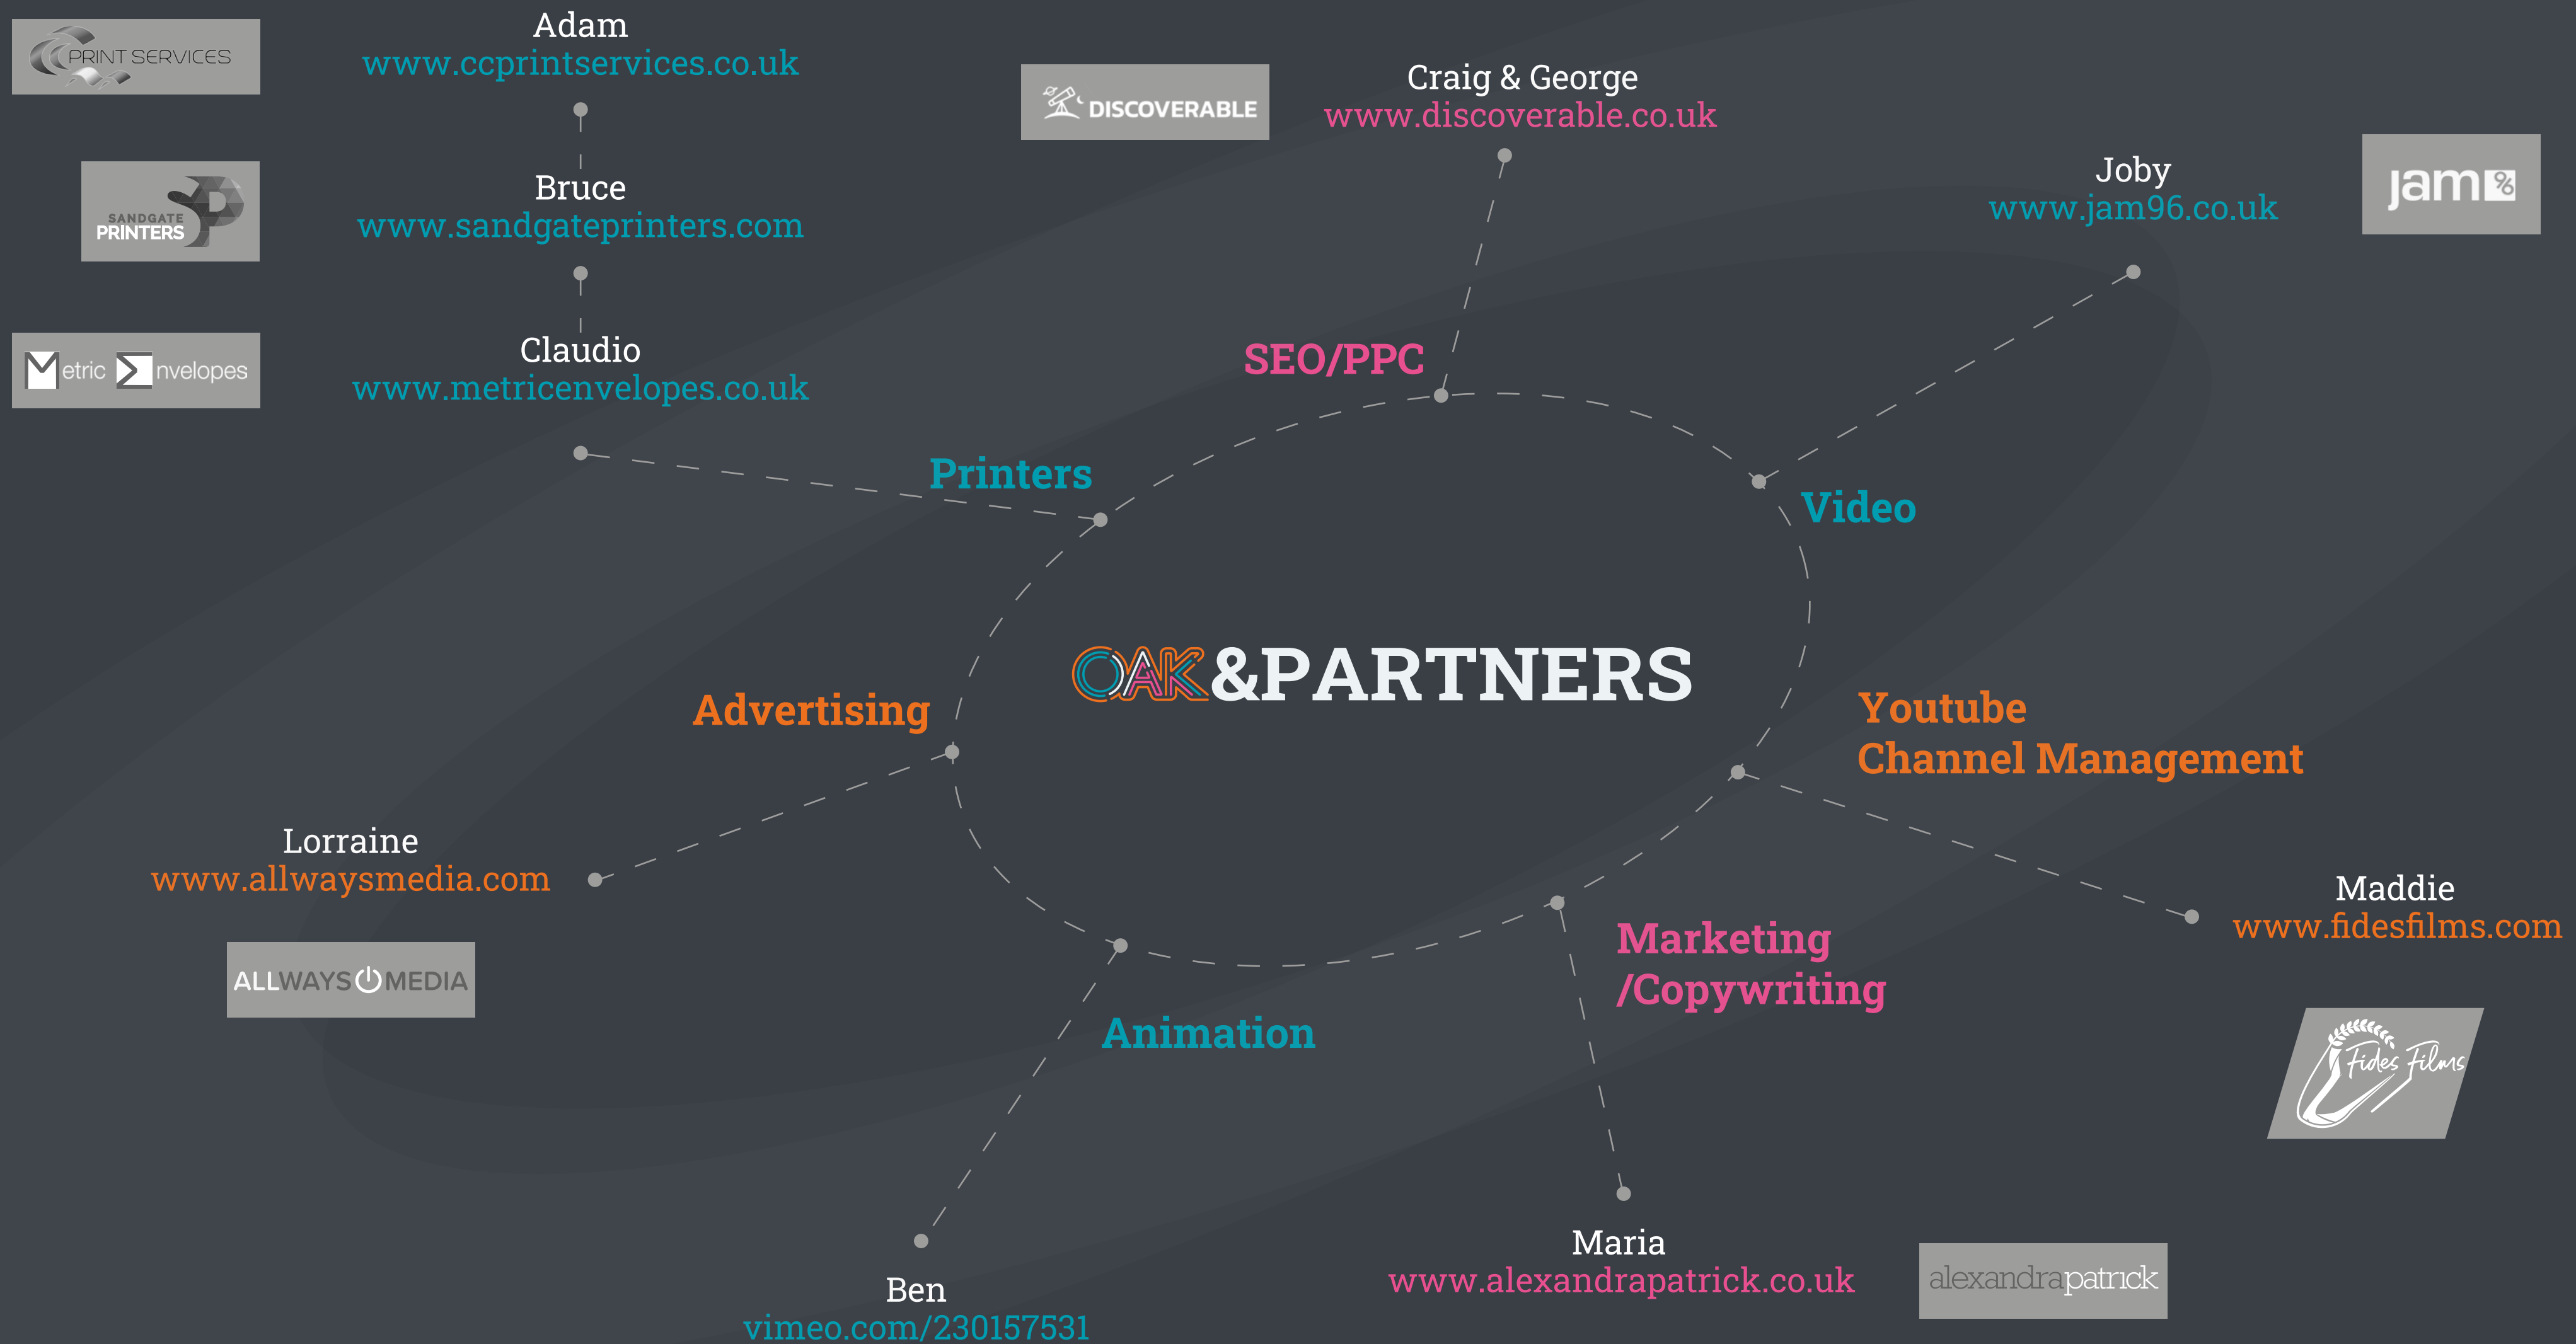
CC PRINT SERVICES

Adam
www.ccprintservices.co.uk

DISCOVERABLE

Craig & George
www.discoverable.co.uk

SANDGATE PRINTERS

Bruce
www.sandgateprinters.com

Joby
www.jam96.co.uk

jam%

Metric Envelopes

Claudio
www.metricenvelopes.co.uk

SEO/PPC

Printers

Video

OAK&PARTNERS

Advertising

Youtube
Channel Management

Lorraine
www.allwaysmedia.com

ALLWAYS MEDIA

Maddie
www.fidesfilms.com

Marketing
/Copywriting

Animation

Fides Films

Maria
www.alexandrapatrick.co.uk

alexandrapatrick

Ben
vimeo.com/230157531